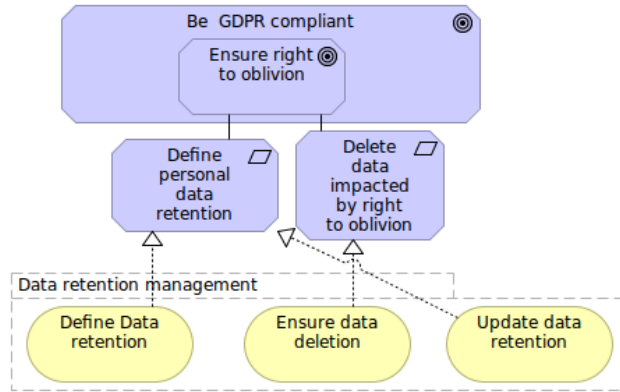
Be GDPR compliant

Ensure right to oblivion

Define personal data retention

Delete data impacted by right to oblivion

Data retention management

Define Data retention

Ensure data deletion

Update data retention